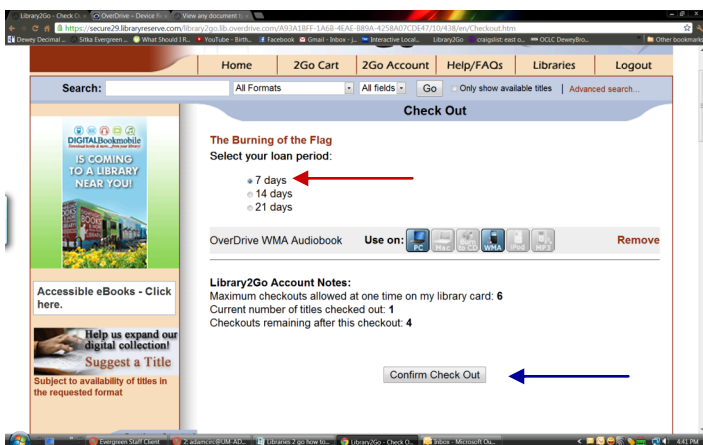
Library2Go - Check O... | OverDrive - Device R... | View any document t...

https://secure29.libraryreserve.com/library2go.lib.overdrive.com/A93A1BFF-1A6B-4EAE-889A-4258A07CDE47/10/438/en/Checkout.htm

Dewey Decimal ... | Sitka Evergreen ... | What Should I R... | YouTube - Birth... | Facebook | Gmail - Inbox - j... | Interactive Local... | Library2Go | craigslist: east o... | OCLC DeweyBro... | Other bookmarks

Home | 2Go Cart | 2Go Account | Help/FAQs | Libraries | Logout

Search: | All Formats | All fields | Go | Only show available titles | Advanced search...

Check Out

DIGITALBookmobile

IS COMING TO A LIBRARY NEAR YOU!

Accessible eBooks - Click here.

Help us expand our digital collection!

Suggest a Title

Subject to availability of titles in the requested format

The Burning of the Flag

Select your loan period:

7 days

14 days

21 days

OverDrive WMA Audiobook | Use on: PC Mac Burn to CD WMA iPod MP3 | Remove

Library2Go Account Notes:

Maximum checkouts allowed at one time on my library card: 6

Current number of titles checked out: 1

Checkouts remaining after this checkout: 4

Confirm Check Out

Evergreen Staff Client | 2: adamcei@UM-AD... | Libraries 2 go how to... | Library2Go - Check O... | Inbox - Microsoft Ou... | 4:41 PM